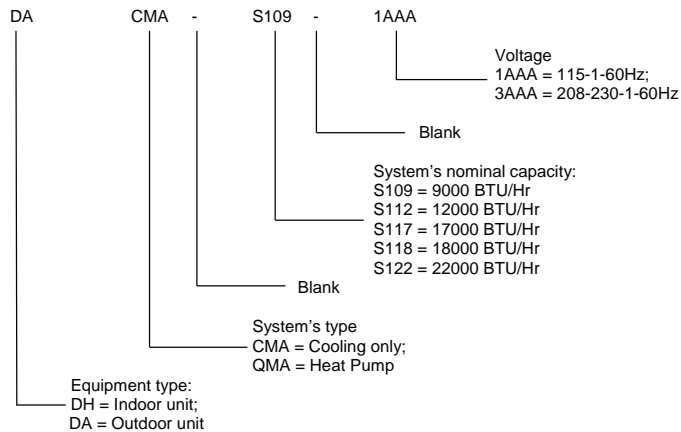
DA CMA - S109 - 1AAA

Voltage
1AAA = 115-1-60Hz;
3AAA = 208-230-1-60Hz

Blank

System's nominal capacity:
S109 = 9000 BTU/Hr
S112 = 12000 BTU/Hr
S117 = 17000 BTU/Hr
S118 = 18000 BTU/Hr
S122 = 22000 BTU/Hr

Blank

System's type
CMA = Cooling only;
QMA = Heat Pump

Equipment type:
DH = Indoor unit;
DA = Outdoor unit